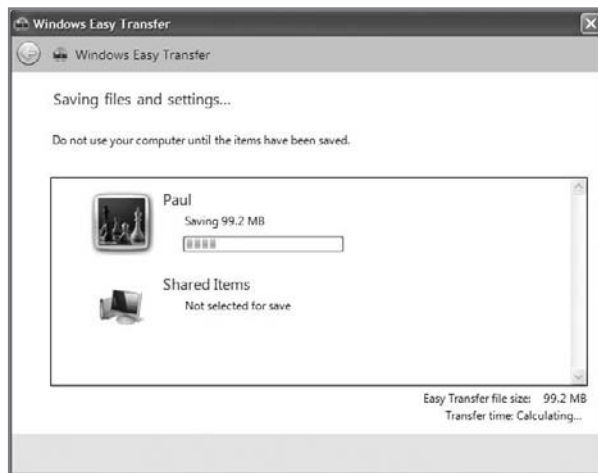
Windows Easy Transfer

Windows Easy Transfer

Saving files and settings...

Do not use your computer until the items have been saved.

Paul
Saving 99.2 MB

Shared Items
Not selected for save

Easy Transfer file size: 99.2 MB
Transfer time: Calculating...